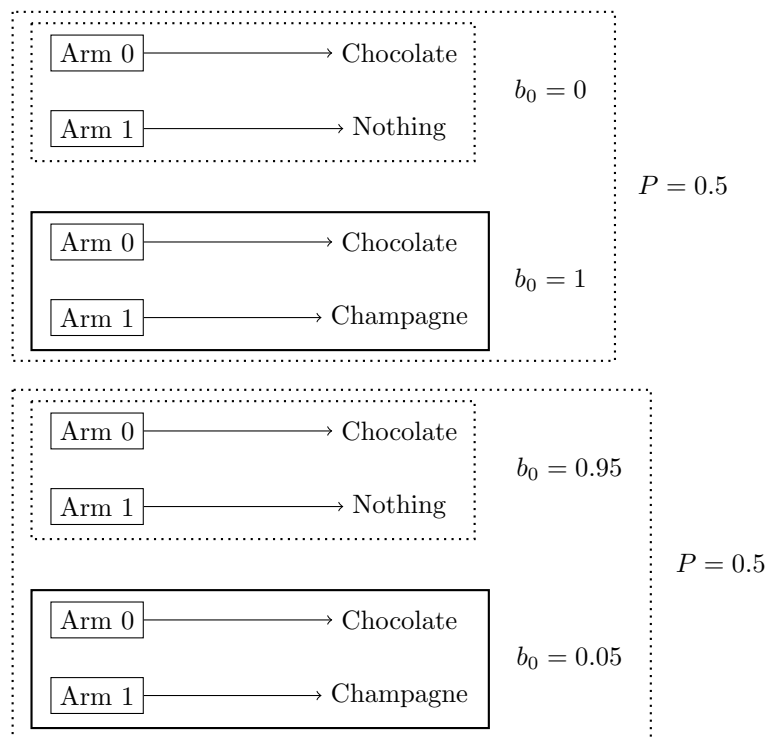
Arm 0 → Chocolate

Arm 1 → Nothing

$b_0 = 0$

$P = 0.5$

Arm 0 → Chocolate

Arm 1 → Champagne

$b_0 = 1$

Arm 0 → Chocolate

Arm 1 → Nothing

$b_0 = 0.95$

$P = 0.5$

Arm 0 → Chocolate

Arm 1 → Champagne

$b_0 = 0.05$